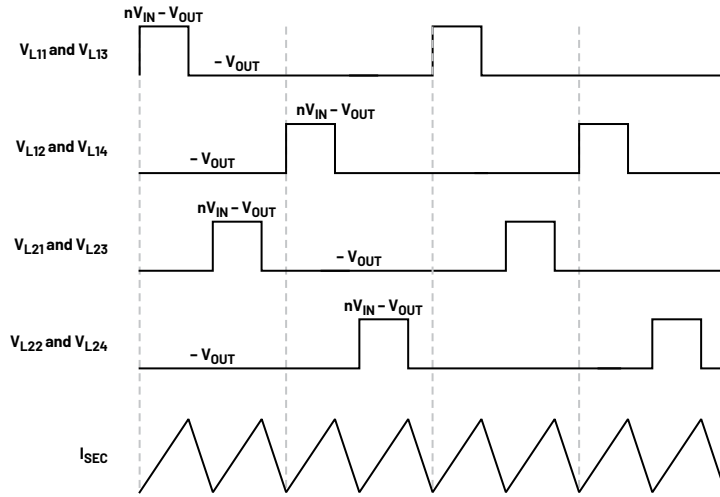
$nV_{IN} - V_{OUT}$

$V_{L11}$ and $V_{L13}$

$- V_{OUT}$

$nV_{IN} - V_{OUT}$

$V_{L12}$ and $V_{L14}$

$- V_{OUT}$

$nV_{IN} - V_{OUT}$

$V_{L21}$ and $V_{L23}$

$- V_{OUT}$

$nV_{IN} - V_{OUT}$

$V_{L22}$ and $V_{L24}$

$- V_{OUT}$

$I_{SEC}$